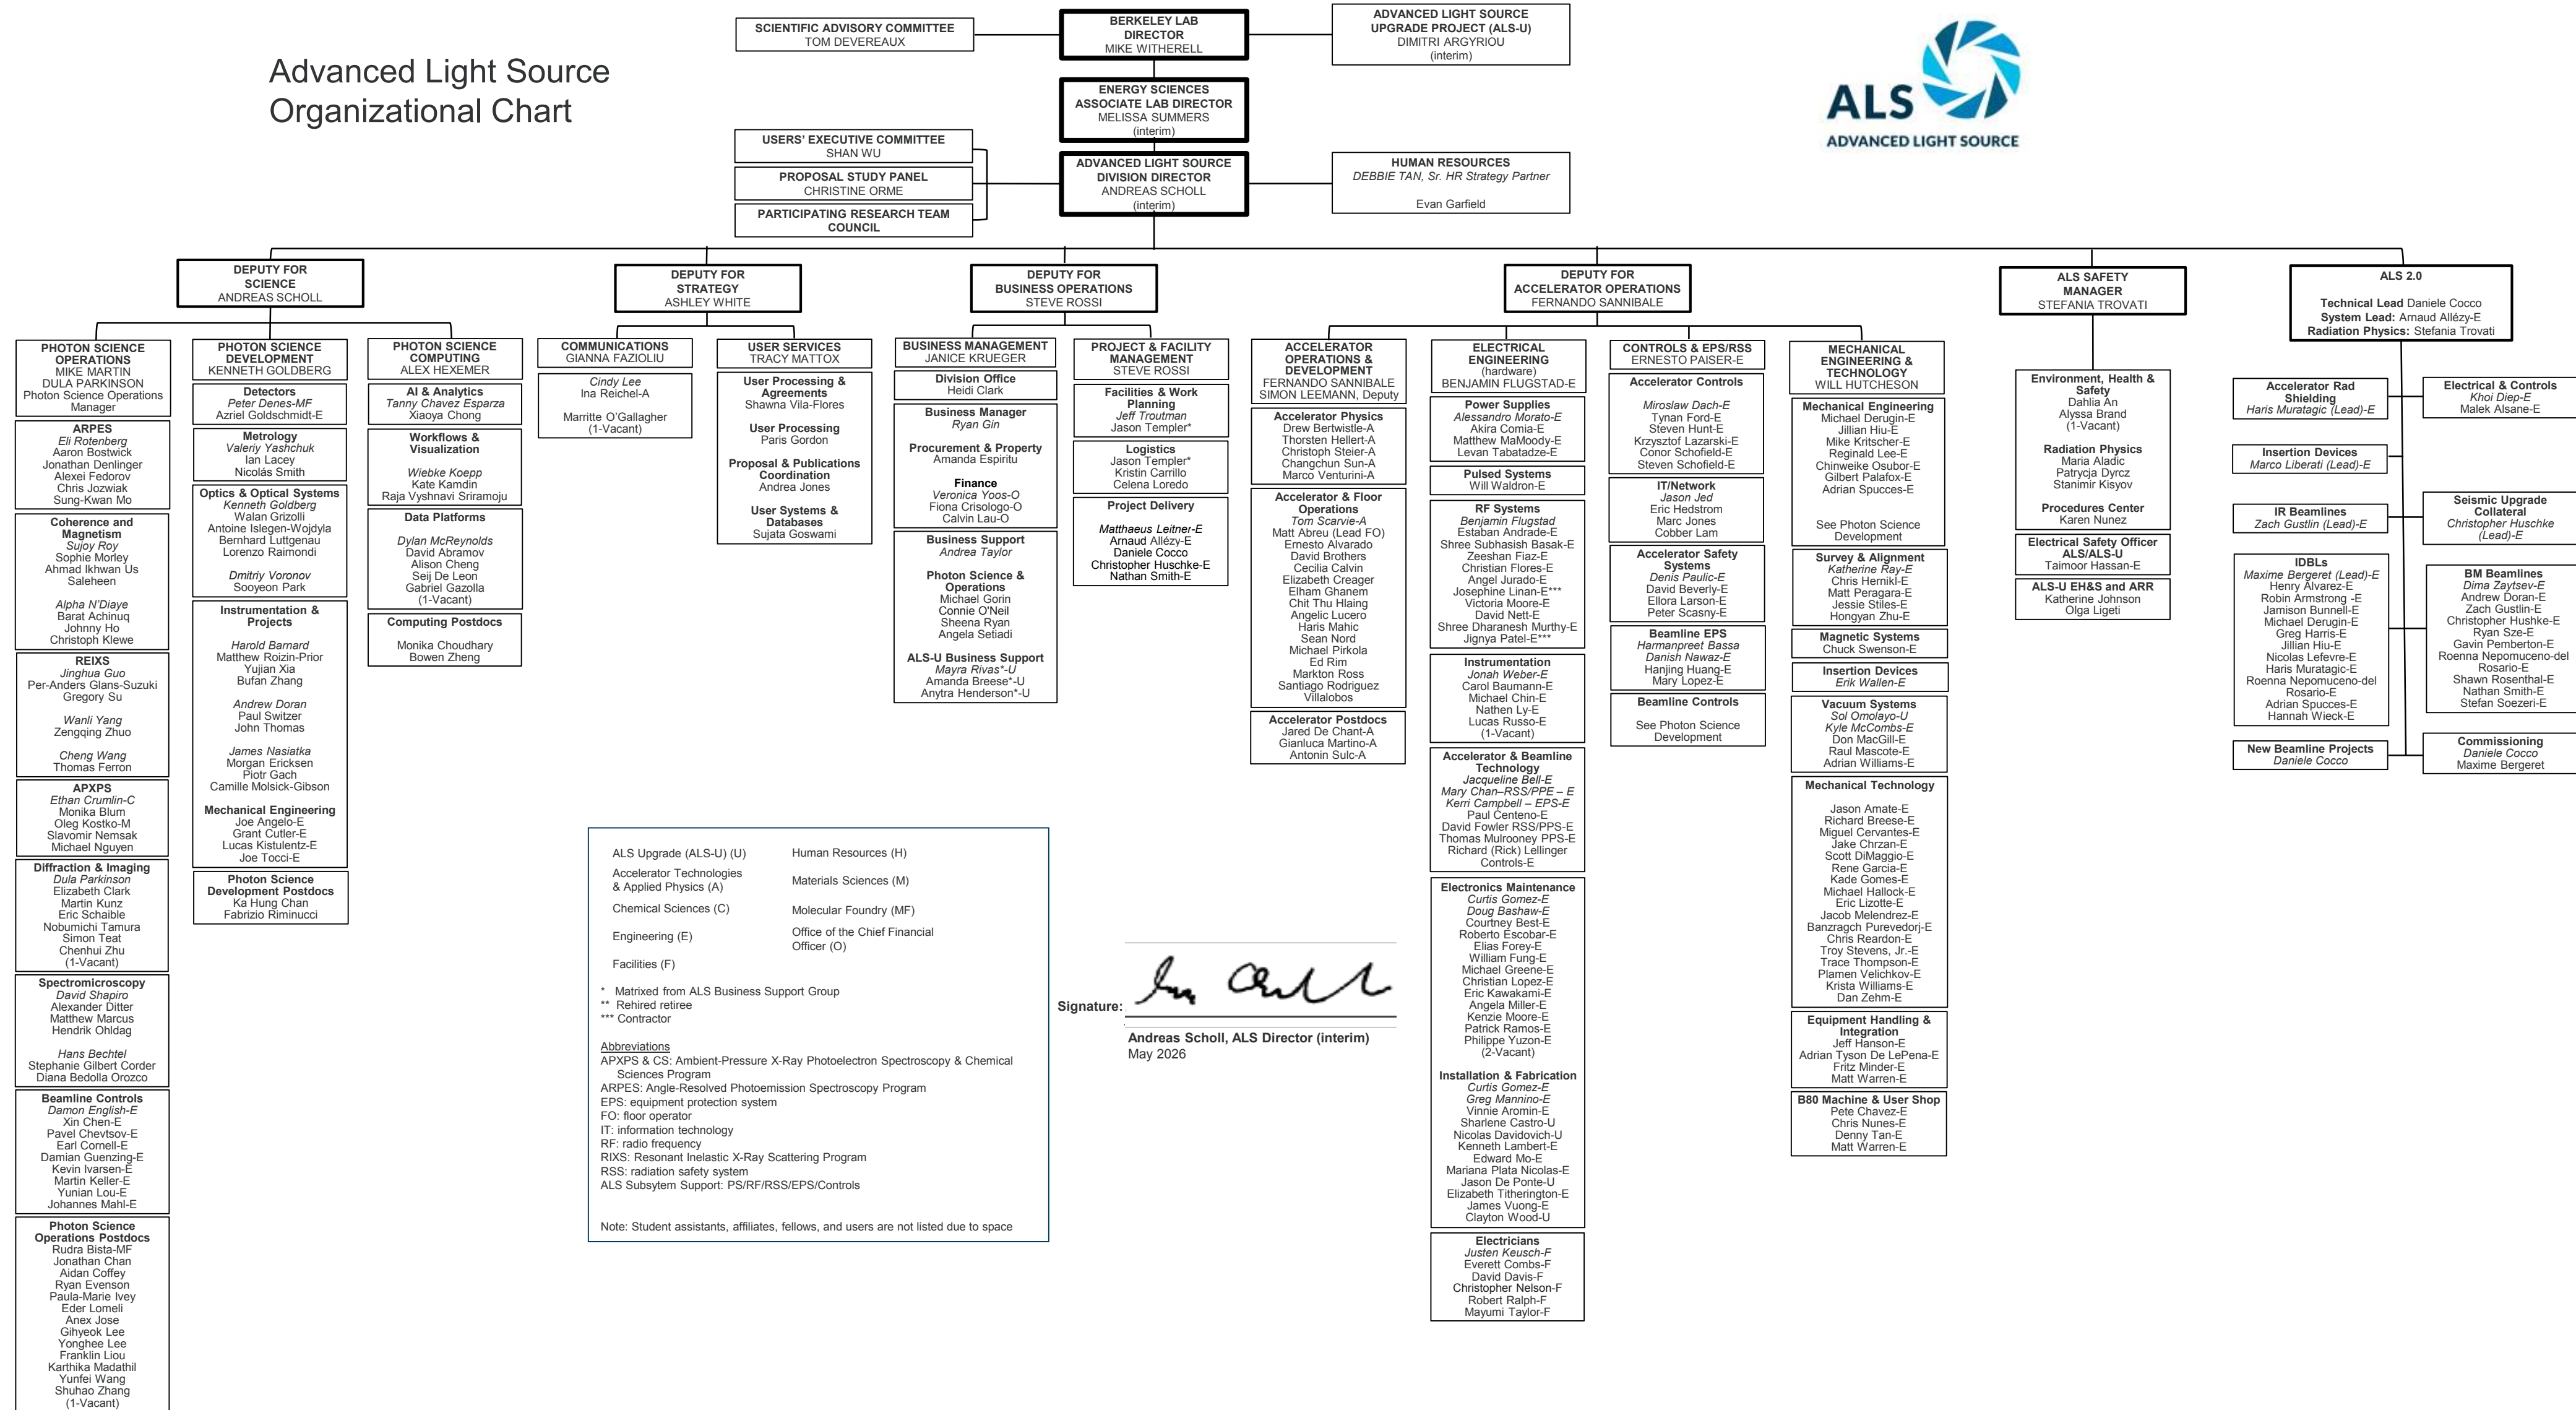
Advanced Light Source Organizational Chart

SCIENTIFIC ADVISORY COMMITTEE
TOM DEVEREAUX

BERKELEY LAB DIRECTOR
MIKE WITHERELL

ADVANCED LIGHT SOURCE UPGRADE PROJECT (ALS-U)
DIMITRI ARGYRIOU
(interim)

ALS
ADVANCED LIGHT SOURCE

ENERGY SCIENCES ASSOCIATE LAB DIRECTOR
MELISSA SUMMERS
(interim)

USERS' EXECUTIVE COMMITTEE
SHAN WU

PROPOSAL STUDY PANEL
CHRISTINE ORME

PARTICIPATING RESEARCH TEAM COUNCIL

ADVANCED LIGHT SOURCE DIVISION DIRECTOR
ANDREAS SCHOLL
(interim)

HUMAN RESOURCES
DEBBIE TAN, Sr. HR Strategy Partner

Evan Garfield

DEPUTY FOR SCIENCE
ANDREAS SCHOLL

DEPUTY FOR STRATEGY
ASHLEY WHITE

DEPUTY FOR BUSINESS OPERATIONS
STEVE ROSSI

DEPUTY FOR ACCELERATOR OPERATIONS
FERNANDO SANNIBALE

ALS SAFETY MANAGER
STEFANIA TROVATI

ALS 2.0
Technical Lead Daniele Cocco
System Lead: Arnaud Allézy-E
Radiation Physics: Stefania Trovati

PHOTON SCIENCE OPERATIONS
MIKE MARTIN
DULA PARKINSON
Photon Science Operations Manager

ARPES
Eli Rotenberg
Aaron Bostwick
Jonathan Denlinger
Alexei Fedorov
Chris Jozwiak
Sung-Kwan Mo

Coherence and Magnetism
Sujoy Roy
Sophie Morley
Ahmad Ikhwan Us Saleheen

Alpha N'Diaye
Barat Achinuq
Johnny Ho
Christoph Klewe

REIXS
Jinghua Guo
Per-Anders Glans-Suzuki
Gregory Su

Wanli Yang
Zengqing Zhuo

Cheng Wang
Thomas Ferron

APXPS
Ethan Crumlin-C
Monika Blum
Oleg Kostko-M
Slavomir Nemsak
Michael Nguyen

Diffraction & Imaging
Dula Parkinson
Elizabeth Clark
Martin Kunz
Eric Schaible
Nobumichi Tamura
Simon Teat
Chenhui Zhu
(1-Vacant)

Spectromicroscopy
David Shapiro
Alexander Ditter
Matthew Marcus
Hendrik Ohldag

Hans Bechtel
Stephanie Gilbert Corder
Diana Bedolla Orozco

Beamline Controls
Damon English-E
Xin Chen-E
Pavel Chevtsov-E
Earl Cornell-E
Damian Guenzing-E
Kevin Ivarsen-E
Martin Keller-E
Yunian Lou-E
Johannes Mahl-E

Photon Science Operations Postdocs
Rudra Bista-MF
Jonathan Chan
Aidan Coffey
Ryan Evenson
Paula-Marie Ivey
Eder Lomeli
Anex Jose
Gihyeok Lee
Yonghee Lee
Franklin Liou
Karthika Madathil
Yunfei Wang
Shuhao Zhang
(1-Vacant)

PHOTON SCIENCE DEVELOPMENT
KENNETH GOLDBERG

Detectors
Peter Denes-MF
Azriel Goldschmidt-E

Metrology
Valeriy Yashchuk
Ian Lacey
Nicolás Smith

Optics & Optical Systems
Kenneth Goldberg
Walan Grizolli
Antoine Islegen-Wojdyla
Bernhard Luttgenau
Lorenzo Raimondi

Dmitriy Voronov
Sooyeon Park

Instrumentation & Projects

Harold Barnard
Matthew Roizin-Prior
Yujian Xia
Bufan Zhang

Andrew Doran
Paul Switzer
John Thomas

James Nasiatka
Morgan Ericksen
Piotr Gach
Camille Molsick-Gibson

Mechanical Engineering
Joe Angelo-E
Grant Cutler-E
Lucas Kistulentz-E
Joe Tocci-E

Photon Science Development Postdocs
Ka Hung Chan
Fabrizio Riminucci

PHOTON SCIENCE COMPUTING
ALEX HEXEMER

AI & Analytics
Tanny Chavez Esparza
Xiaoya Chong

Workflows & Visualization

Wiebke Koepp
Kate Kamdin
Raja Vyshnavi Sriramoju

Data Platforms

Dylan McReynolds
David Abramov
Alison Cheng
Seij De Leon
Gabriel Gazolla
(1-Vacant)

Computing Postdocs

Monika Choudhary
Bowen Zheng

COMMUNICATIONS
GIANNA FAZIOLIU

Cindy Lee
Ina Reichel-A

Marritte O'Gallagher
(1-Vacant)

USER SERVICES
TRACY MATTOX

User Processing & Agreements
Shawna Vila-Flores

User Processing
Paris Gordon

Proposal & Publications Coordination
Andrea Jones

User Systems & Databases
Sujata Goswami

BUSINESS MANAGEMENT
JANICE KRUEGER

Division Office
Heidi Clark

Business Manager
Ryan Gin

Procurement & Property
Amanda Espiritu

Finance
Veronica Yoos-O
Fiona Crisologo-O
Calvin Lau-O

Business Support
Andrea Taylor

Photon Science & Operations
Michael Gorin
Connie O'Neil
Sheena Ryan
Angela Setiadi

ALS-U Business Support
Mayra Rivas*-U
Amanda Breese*-U
Anytra Henderson*-U

PROJECT & FACILITY MANAGEMENT
STEVE ROSSI

Facilities & Work Planning
Jeff Troutman
Jason Templer*

Logistics
Jason Templer*
Kristin Carrillo
Celena Loredo

Project Delivery

Matthaeus Leitner-E
Arnaud Allézy-E
Daniele Cocco
Christopher Huschke-E
Nathan Smith-E

ACCELERATOR OPERATIONS & DEVELOPMENT
FERNANDO SANNIBALE
SIMON LEEMANN, Deputy

Accelerator Physics
Drew Bertwistle-A
Thorsten Hellert-A
Christoph Steier-A
Changchun Sun-A
Marco Venturini-A

Accelerator & Floor Operations
Tom Scarvie-A
Matt Abreu (Lead FO)
Ernesto Alvarado
David Brothers
Cecilia Calvin
Elizabeth Creager
Elham Ghanem
Chit Thu Hlaing
Angelic Lucero
Haris Mahic
Sean Nord
Michael Pirkola
Ed Rim
Markton Ross
Santiago Rodriguez
Villalobos

Accelerator Postdocs
Jared De Chant-A
Gianluca Martino-A
Antonin Sulc-A

ELECTRICAL ENGINEERING
(hardware)
BENJAMIN FLUGSTAD-E

Power Supplies
Alessandro Morato-E
Akira Comia-E
Matthew MaMoody-E
Levan Tabatadze-E

Pulsed Systems
Will Waldron-E

RF Systems
Benjamin Flugstad
Estaban Andrade-E
Shree Subhasish Basak-E
Zeeshan Fiaz-E
Christian Flores-E
Angel Jurado-E
Josephine Linan-E***
Victoria Moore-E
David Nett-E
Shree Dharanesh Murthy-E
Jignya Patel-E***

Instrumentation
Jonah Weber-E
Carol Baumann-E
Michael Chin-E
Nathen Ly-E
Lucas Russo-E
(1-Vacant)

Accelerator & Beamline Technology
Jacqueline Bell-E
Mary Chan–RSS/PPE – E
Kerri Campbell – EPS-E
Paul Centeno-E
David Fowler RSS/PPS-E
Thomas Mulrooney PPS-E
Richard (Rick) Lellinger
Controls-E

Electronics Maintenance
Curtis Gomez-E
Doug Bashaw-E
Courtney Best-E
Roberto Escobar-E
Elias Forey-E
William Fung-E
Michael Greene-E
Christian Lopez-E
Eric Kawakami-E
Angela Miller-E
Kenzie Moore-E
Patrick Ramos-E
Philippe Yuzon-E
(2-Vacant)

Installation & Fabrication
Curtis Gomez-E
Greg Mannino-E
Vinnie Aromin-E
Sharlene Castro-U
Nicolas Davidovich-U
Kenneth Lambert-E
Edward Mo-E
Mariana Plata Nicolas-E
Jason De Ponte-U
Elizabeth Titherington-E
James Vuong-E
Clayton Wood-U

Electricians
Justen Keusch-F
Everett Combs-F
David Davis-F
Christopher Nelson-F
Robert Ralph-F
Mayumi Taylor-F

CONTROLS & EPS/RSS
ERNESTO PAISER-E

Accelerator Controls

Miroslaw Dach-E
Tynan Ford-E
Steven Hunt-E
Krzysztof Lazarski-E
Conor Schofield-E
Steven Schofield-E

IT/Network
Jason Jed
Eric Hedstrom
Marc Jones
Cobber Lam

Accelerator Safety Systems
Denis Paulic-E
David Beverly-E
Ellora Larson-E
Peter Scasny-E

Beamline EPS
Harmanpreet Bassa
Danish Nawaz-E
Hanjing Huang-E
Mary Lopez-E

Beamline Controls

See Photon Science Development

MECHANICAL ENGINEERING & TECHNOLOGY
WILL HUTCHESON

Mechanical Engineering
Michael Derugin-E
Jillian Hiu-E
Mike Kritscher-E
Reginald Lee-E
Chinweike Osubor-E
Gilbert Palafox-E
Adrian Spucces-E

See Photon Science Development

Survey & Alignment
Katherine Ray-E
Chris Hernikl-E
Matt Peragara-E
Jessie Stiles-E
Hongyan Zhu-E

Magnetic Systems
Chuck Swenson-E

Insertion Devices
Erik Wallen-E

Vacuum Systems
Sol Omolayo-U
Kyle McCombs-E
Don MacGill-E
Raul Mascote-E
Adrian Williams-E

Mechanical Technology

Jason Amate-E
Richard Breese-E
Miguel Cervantes-E
Jake Chrzan-E
Scott DiMaggio-E
Rene Garcia-E
Kade Gomes-E
Michael Hallock-E
Eric Lizotte-E
Jacob Melendrez-E
Banzragch Purevedorj-E
Chris Reardon-E
Troy Stevens, Jr.-E
Trace Thompson-E
Plamen Velichkov-E
Krista Williams-E
Dan Zehm-E

Equipment Handling & Integration
Jeff Hanson-E
Adrian Tyson De LePena-E
Fritz Minder-E
Matt Warren-E

B80 Machine & User Shop
Pete Chavez-E
Chris Nunes-E
Denny Tan-E
Matt Warren-E

Environment, Health & Safety
Dahlia An
Alyssa Brand
(1-Vacant)

Radiation Physics
Maria Aladic
Patrycja Dyrcz
Stanimir Kisyov

Procedures Center
Karen Nunez

Electrical Safety Officer ALS/ALS-U
Taimoor Hassan-E

ALS-U EH&S and ARR
Katherine Johnson
Olga Ligeti

Accelerator Rad Shielding
Haris Muratagic (Lead)-E

Insertion Devices
Marco Liberati (Lead)-E

IR Beamlines
Zach Gustlin (Lead)-E

IDBLs
Maxime Bergeret (Lead)-E
Henry Alvarez-E
Robin Armstrong -E
Jamison Bunnell-E
Michael Derugin-E
Greg Harris-E
Jillian Hiu-E
Nicolas Lefevre-E
Haris Muratagic-E
Roenna Nepomuceno-del Rosario-E
Adrian Spucces-E
Hannah Wieck-E

New Beamline Projects
Daniele Cocco

Electrical & Controls
Khoi Diep-E
Malek Alsane-E

Seismic Upgrade Collateral
Christopher Huschke (Lead)-E

BM Beamlines
Dima Zaytsev-E
Andrew Doran-E
Zach Gustlin-E
Christopher Hushke-E
Ryan Sze-E
Gavin Pemberton-E
Roenna Nepomuceno-del Rosario-E
Shawn Rosenthal-E
Nathan Smith-E
Stefan Soezeri-E

Commissioning
Daniele Cocco
Maxime Bergeret

ALS Upgrade (ALS-U) (U)
Accelerator Technologies & Applied Physics (A)
Chemical Sciences (C)
Engineering (E)
Facilities (F)
Human Resources (H)
Materials Sciences (M)
Molecular Foundry (MF)
Office of the Chief Financial Officer (O)

* Matrixed from ALS Business Support Group
** Rehired retiree
*** Contractor

Abbreviations
APXPS & CS: Ambient-Pressure X-Ray Photoelectron Spectroscopy & Chemical Sciences Program
ARPES: Angle-Resolved Photoemission Spectroscopy Program
EPS: equipment protection system
FO: floor operator
IT: information technology
RF: radio frequency
RIXS: Resonant Inelastic X-Ray Scattering Program
RSS: radiation safety system
ALS Subsytem Support: PS/RF/RSS/EPS/Controls

Note: Student assistants, affiliates, fellows, and users are not listed due to space

Signature:
Andreas Scholl, ALS Director (interim)
May 2026